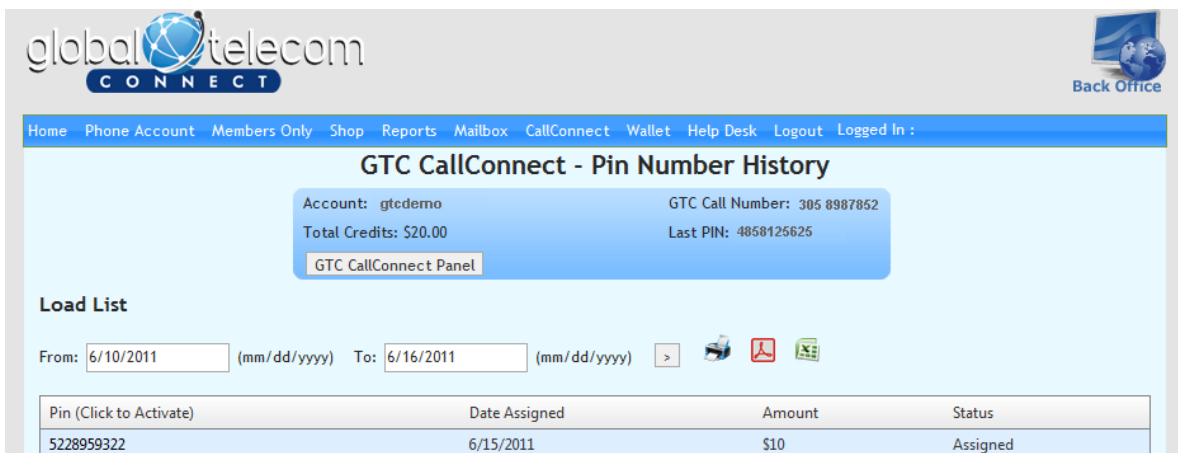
global telecom CONNECT

Back Office

Home Phone Account Members Only Shop Reports Mailbox CallConnect Wallet Help Desk Logout Logged In :

GTC CallConnect - Pin Number History

Account: gtcdemo
GTC Call Number: 305 8987852
Total Credits: $20.00
Last PIN: 4858125625
GTC CallConnect Panel

Load List

From: 6/10/2011 (mm/dd/yyyy) To: 6/16/2011 (mm/dd/yyyy) >

| Pin (Click to Activate) | Date Assigned | Amount | Status |
|---|---|---|---|
| 5228959322 | 6/15/2011 | $10 | Assigned |